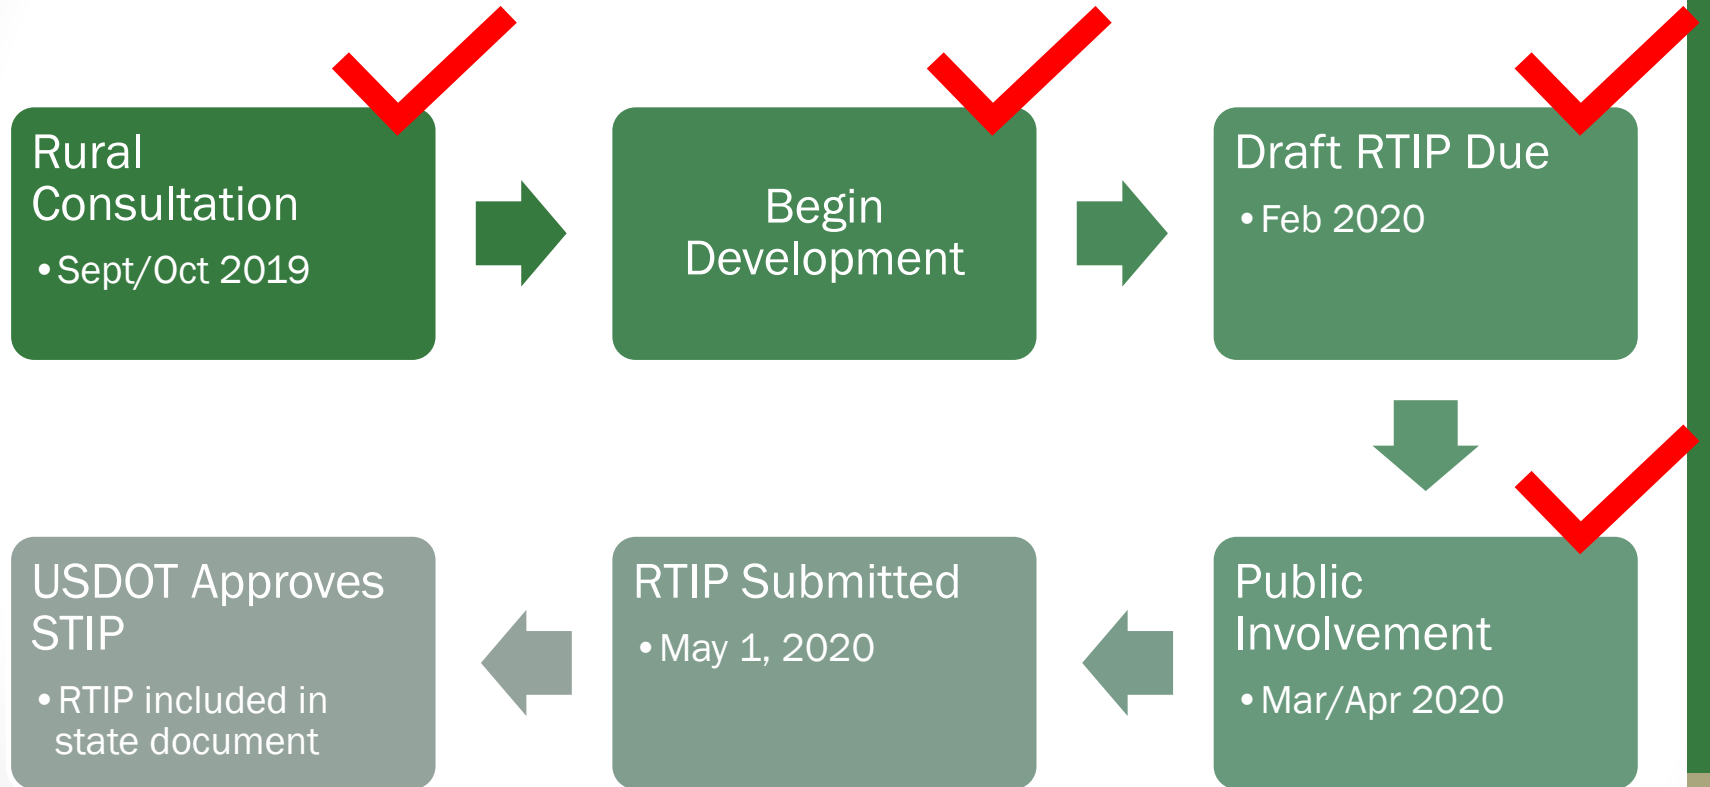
Rural Consultation

• Sept/Oct 2019

Begin Development

Draft RTIP Due

• Feb 2020

Public Involvement

• Mar/Apr 2020

RTIP Submitted

• May 1, 2020

USDOT Approves STIP

• RTIP included in state document